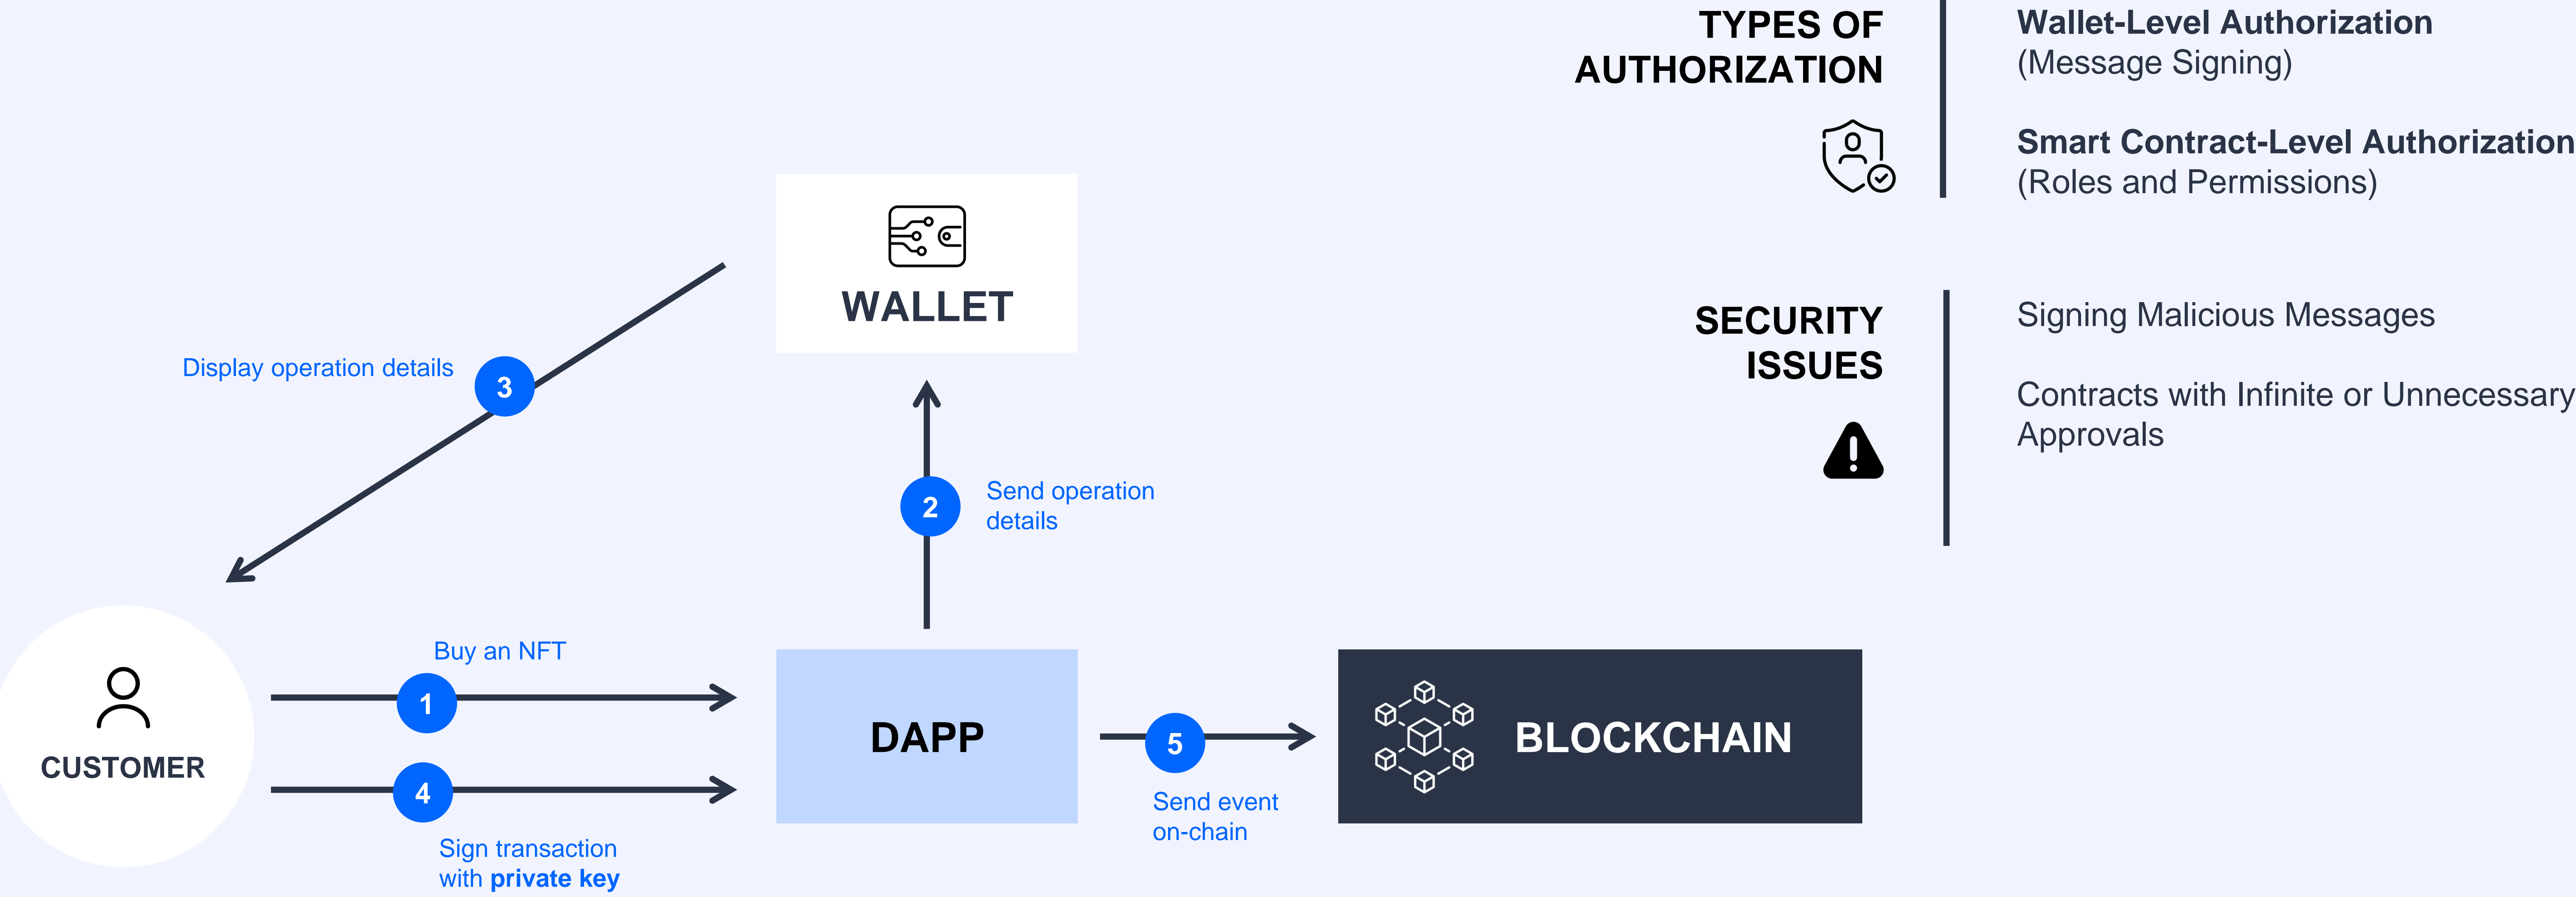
TYPES OF AUTHORIZATION

Wallet-Level Authorization
(Message Signing)

Smart Contract-Level Authorization
(Roles and Permissions)

WALLET

SECURITY ISSUES

Signing Malicious Messages

Contracts with Infinite or Unnecessary Approvals

Display operation details

3

2

Send operation details

Buy an NFT

1

CUSTOMER

DAPP

5

BLOCKCHAIN

4

Send event on-chain

Sign transaction with **private key**